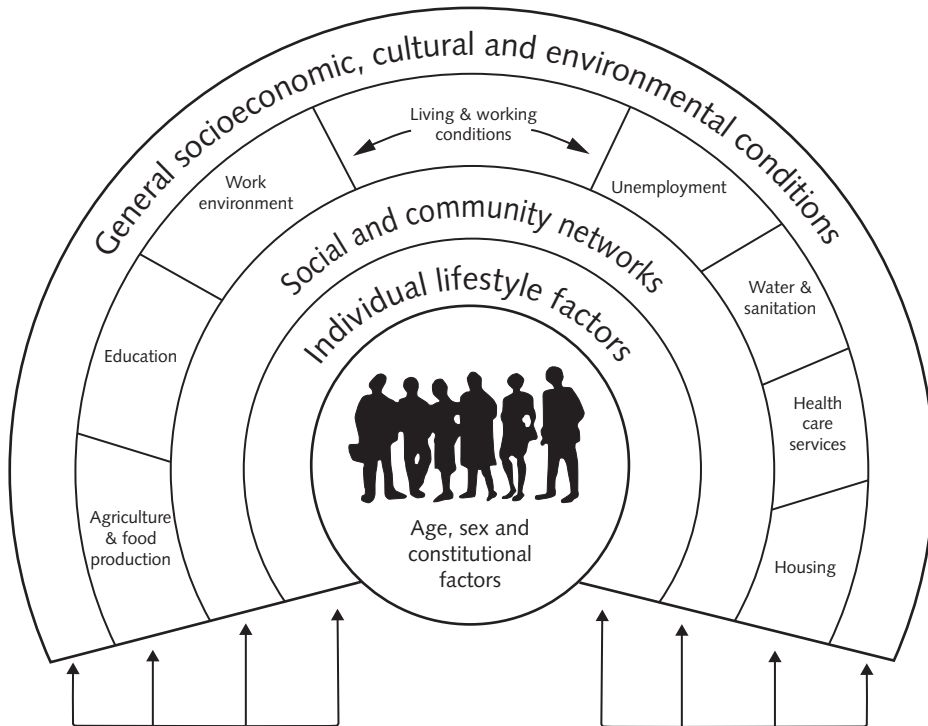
General socioeconomic, cultural and environmental conditions

Living & working conditions

Work environment

Unemployment

Social and community networks

Water & sanitation

Education

Individual lifestyle factors

Health care services

Agriculture & food production

Age, sex and constitutional factors

Housing